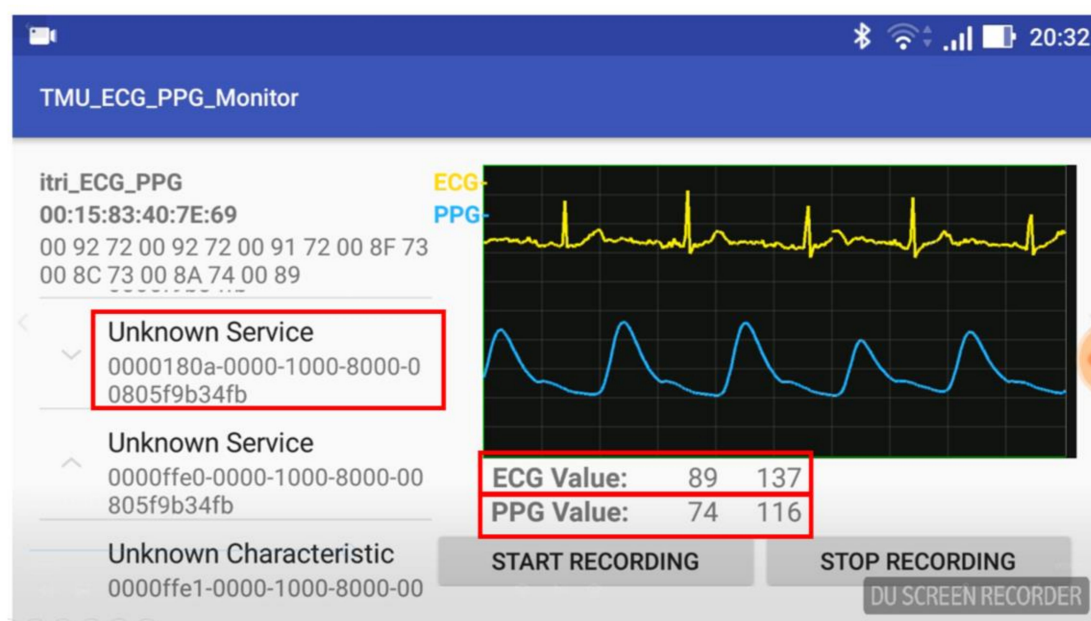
20:32

TMU_ECG_PPG_Monitor

itri_ECG_PPG
00:15:83:40:7E:69
00 92 72 00 92 72 00 91 72 00 8F 73 00 8C 73 00 8A 74 00 89

Unknown Service
0000180a-0000-1000-8000-00805f9b34fb

Unknown Service
0000ffe0-0000-1000-8000-00805f9b34fb

Unknown Characteristic
0000ffe1-0000-1000-8000-00

ECG
PPG

ECG Value: 89 137
PPG Value: 74 116

START RECORDING
STOP RECORDING

DU SCREEN RECORDER